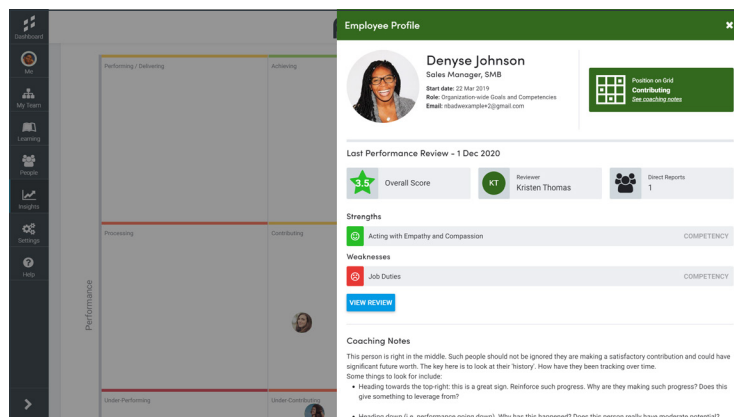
Dashboard
Me
My Team
Learning
People
Insights
Settings
Help

Performing / Delivering
Achieving
Processing
Contributing
Under-Performing
Under-Contributing
Performance

Employee Profile

Denyse Johnson
Sales Manager, SMB
Start date: 22 Mar 2019
Role: Organization-wide Goals and Competencies
Email: nbadwexample+2@gmail.com

Position on Grid
Contributing
See coaching notes

Last Performance Review - 1 Dec 2020

3.5 Overall Score
KT Reviewer Kristen Thomas
Direct Reports 1

Strengths
Acting with Empathy and Compassion COMPETENCY

Weaknesses
Job Duties COMPETENCY

VIEW REVIEW

Coaching Notes
This person is right in the middle. Such people should not be ignored they are making a satisfactory contribution and could have significant future worth. The key here is to look at their 'history'. How have they been tracking over time.
Some things to look for include:
• Heading towards the top-right: this is a great sign. Reinforce such progress. Why are they making such progress? Does this give something to leverage from?
• Heading down (i.e. performance going down). Why has this happened? Does this person really have moderate potential? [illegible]